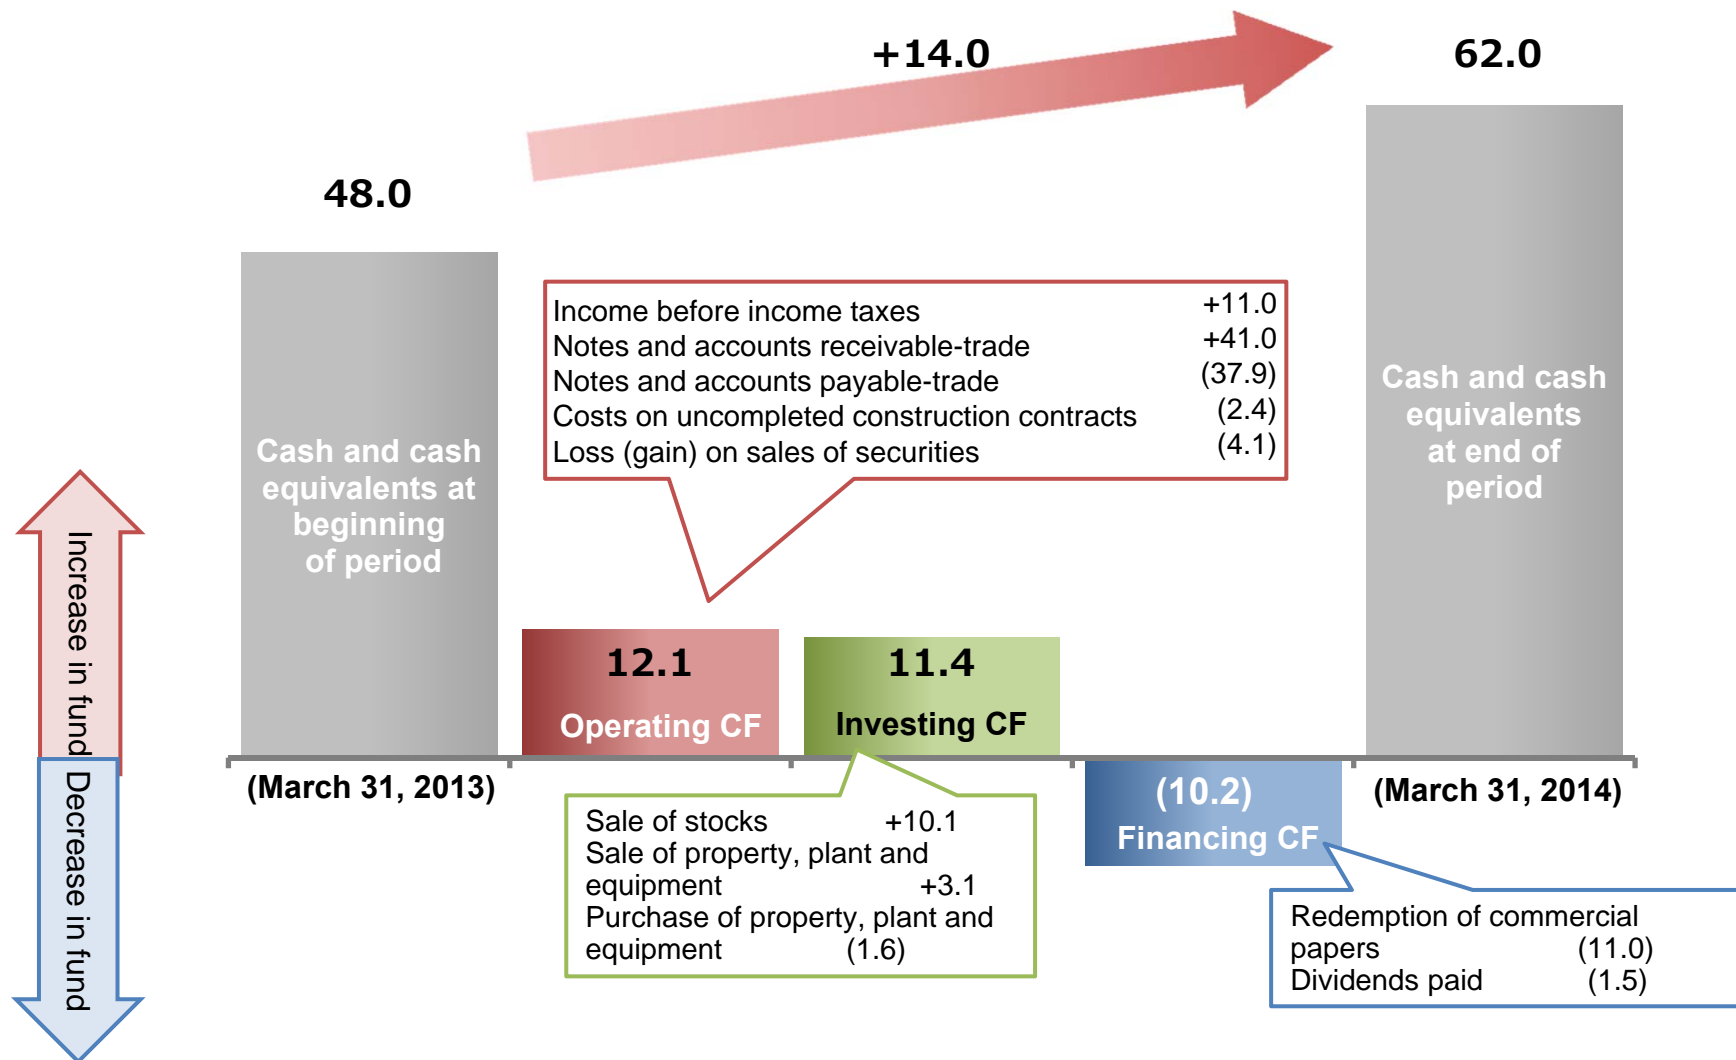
+14.0

62.0

48.0

Cash and cash equivalents at beginning of period

Income before income taxes +11.0
Notes and accounts receivable-trade +41.0
Notes and accounts payable-trade (37.9)
Costs on uncompleted construction contracts (2.4)
Loss (gain) on sales of securities (4.1)

Cash and cash equivalents at end of period

Increase in fund

Decrease in fund

12.1
Operating CF

11.4
Investing CF

(March 31, 2013)

(10.2)
Financing CF

(March 31, 2014)

Sale of stocks +10.1
Sale of property, plant and equipment +3.1
Purchase of property, plant and equipment (1.6)

Redemption of commercial papers (11.0)
Dividends paid (1.5)